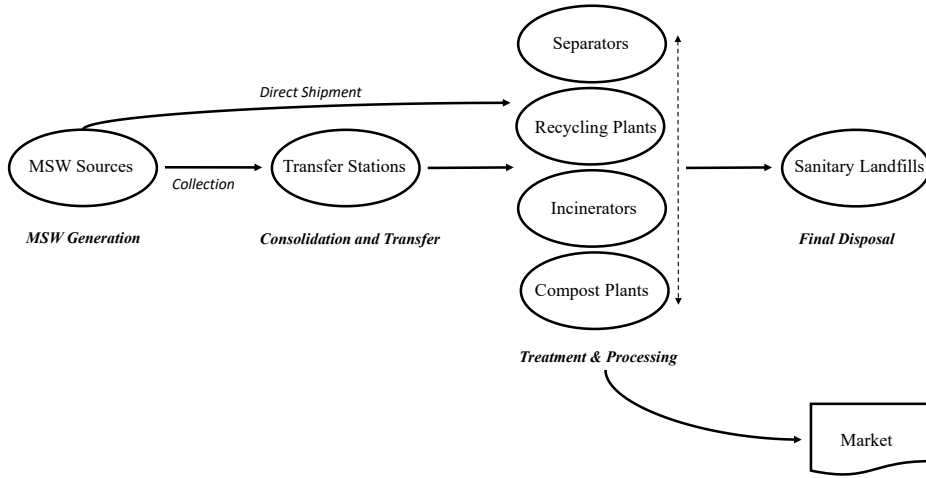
Separators

Direct Shipment

Recycling Plants

MSW Sources

Collection

Transfer Stations

Sanitary Landfills

Incinerators

MSW Generation

Consolidation and Transfer

Final Disposal

Compost Plants

Treatment & Processing

Market